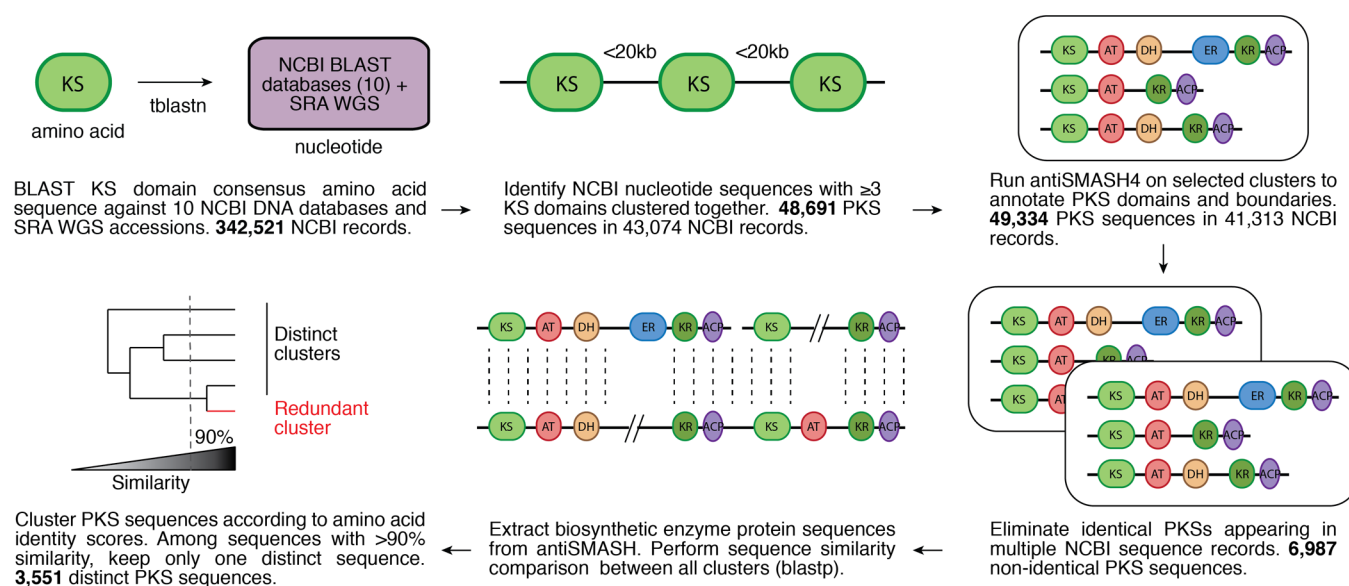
KS
amino acid
tblastn
NCBI BLAST databases (10) + SRA WGS
nucleotide

<20kb
<20kb
KS KS KS

KS AT DH ER KR ACP
KS AT KR ACP
KS AT DH KR ACP

BLAST KS domain consensus amino acid sequence against 10 NCBI DNA databases and SRA WGS accessions. **342,521** NCBI records.

Identify NCBI nucleotide sequences with ≥3 KS domains clustered together. **48,691** PKS sequences in 43,074 NCBI records.

Run antiSMASH4 on selected clusters to annotate PKS domains and boundaries. **49,334** PKS sequences in 41,313 NCBI records.

Distinct clusters
Redundant cluster
90%
Similarity

KS AT DH ER KR ACP KS KR ACP
KS AT DH KR ACP KS AT KR ACP

KS AT DH ER KR ACP
KS AT KR ACP
KS AT
KS AT DH ER KR ACP
KS AT KR ACP
KS AT DH KR ACP

Cluster PKS sequences according to amino acid identity scores. Among sequences with >90% similarity, keep only one distinct sequence. **3,551** distinct PKS sequences.

Extract biosynthetic enzyme protein sequences from antiSMASH. Perform sequence similarity comparison between all clusters (blastp).

Eliminate identical PKSs appearing in multiple NCBI sequence records. **6,987** non-identical PKS sequences.